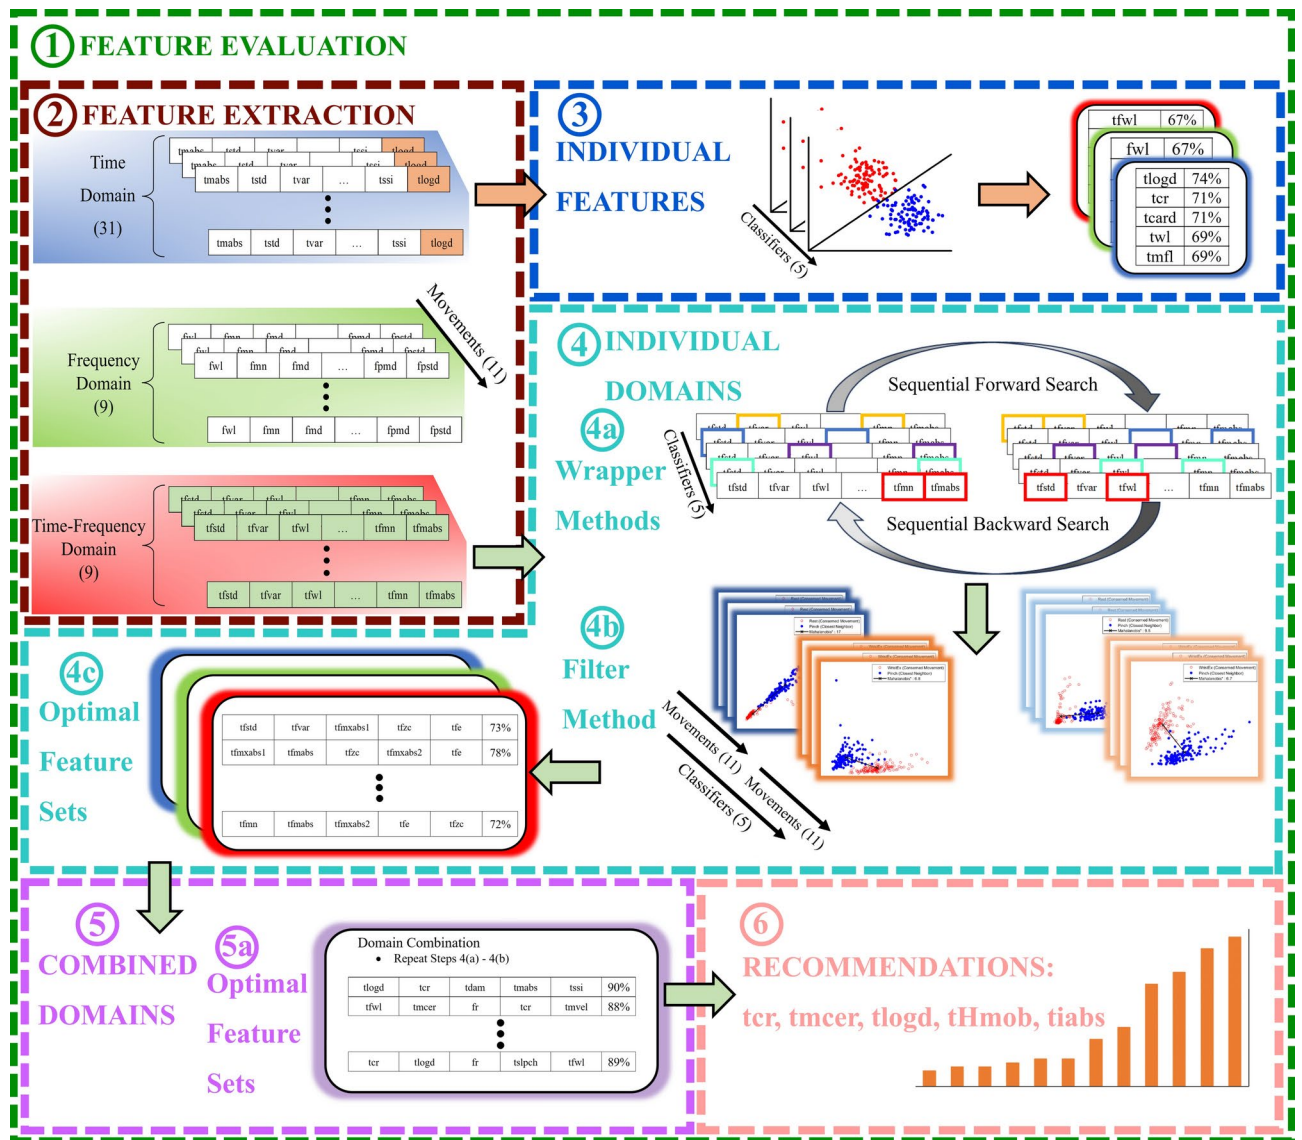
① FEATURE EVALUATION

② FEATURE EXTRACTION

Time Domain (31)

| tmabs | tstd | tvar | ... | tssi | tlogd |
|---|---|---|---|---|---|

| tmabs | tstd | tvar | ... | tssi | tlogd |
|---|---|---|---|---|---|

Movements (11)

Frequency Domain (9)

| fwl | fmn | fmd | ... | fpmd | fpstd |
|---|---|---|---|---|---|

| fwl | fmn | fmd | ... | fpmd | fpstd |
|---|---|---|---|---|---|

Time-Frequency Domain (9)

| tfstd | tfvar | tfwl | ... | tfmn | tfmabs |
|---|---|---|---|---|---|

| tfstd | tfvar | tfwl | ... | tfmn | tfmabs |
|---|---|---|---|---|---|

③ INDIVIDUAL FEATURES

Classifiers (5)

| tfwl | 67% |
|---|---|

| fwl | 67% |
|---|---|

| tlogd | 74% |
|---|---|
| tcr | 71% |
| tcard | 71% |
| twl | 69% |
| tmfl | 69% |

④ INDIVIDUAL DOMAINS

④a Wrapper Methods

Classifiers (5)

Sequential Forward Search

| tfstd | tfvar | tfwl | ... | tfmn | tfmabs |
|---|---|---|---|---|---|

| tfstd | tfvar | tfwl | ... | tfmn | tfmabs |
|---|---|---|---|---|---|

Sequential Backward Search

④b Filter Method

Movements (11)

Classifiers (5)

Movements (11)

④c Optimal Feature Sets

| tfstd | tfvar | tfmxabs1 | tfzc | tfe | 73% |
|---|---|---|---|---|---|
| tfmxabs1 | tfmabs | tfzc | tfmxabs2 | tfe | 78% |
| ⋮ | | | | | |
| tfmn | tfmabs | tfmxabs2 | tfe | tfzc | 72% |

⑤ COMBINED DOMAINS

⑤a Optimal Feature Sets

Domain Combination
• Repeat Steps 4(a) - 4(b)

| tlogd | tcr | tdam | tmabs | tssi | 90% |
|---|---|---|---|---|---|
| tfwl | tmcer | fr | tcr | tmvel | 88% |
| ⋮ | | | | | |
| tcr | tlogd | fr | tslpch | tfwl | 89% |

⑥ RECOMMENDATIONS:

tcr, tmcer, tlogd, tHmob, tiabs